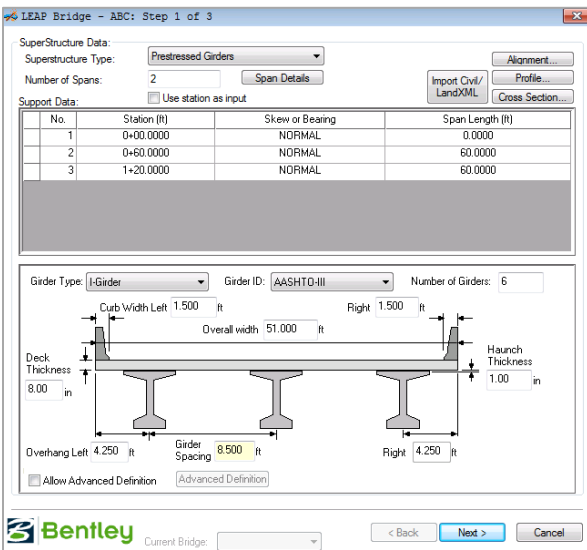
LEAP Bridge - ABC: Step 1 of 3

SuperStructure Data:
Superstructure Type: Prestressed Girders
Number of Spans: 2
Span Details
Use station as input
Import Civil/ LandXML
Alignment...
Profile...
Cross Section...
Support Data:

| | No. | Station (ft) | Skew or Bearing | Span Length (ft) |
|---|---|---|---|---|
| | 1 | 0+00.0000 | NORMAL | 0.0000 |
| | 2 | 0+60.0000 | NORMAL | 60.0000 |
| | 3 | 1+20.0000 | NORMAL | 60.0000 |

Girder Type: I-Girder
Girder ID: AASHTO-III
Number of Girders: 6
Curb Width Left 1.500 ft
Right 1.500 ft
Overall width 51.000 ft
Deck Thickness 8.00 in
Haunch Thickness 1.00 in
Overhang Left 4.250 ft
Girder Spacing 8.500 ft
Right 4.250 ft
Allow Advanced Definition
Advanced Definition

Bentley
Current Bridge:
< Back
Next >
Cancel